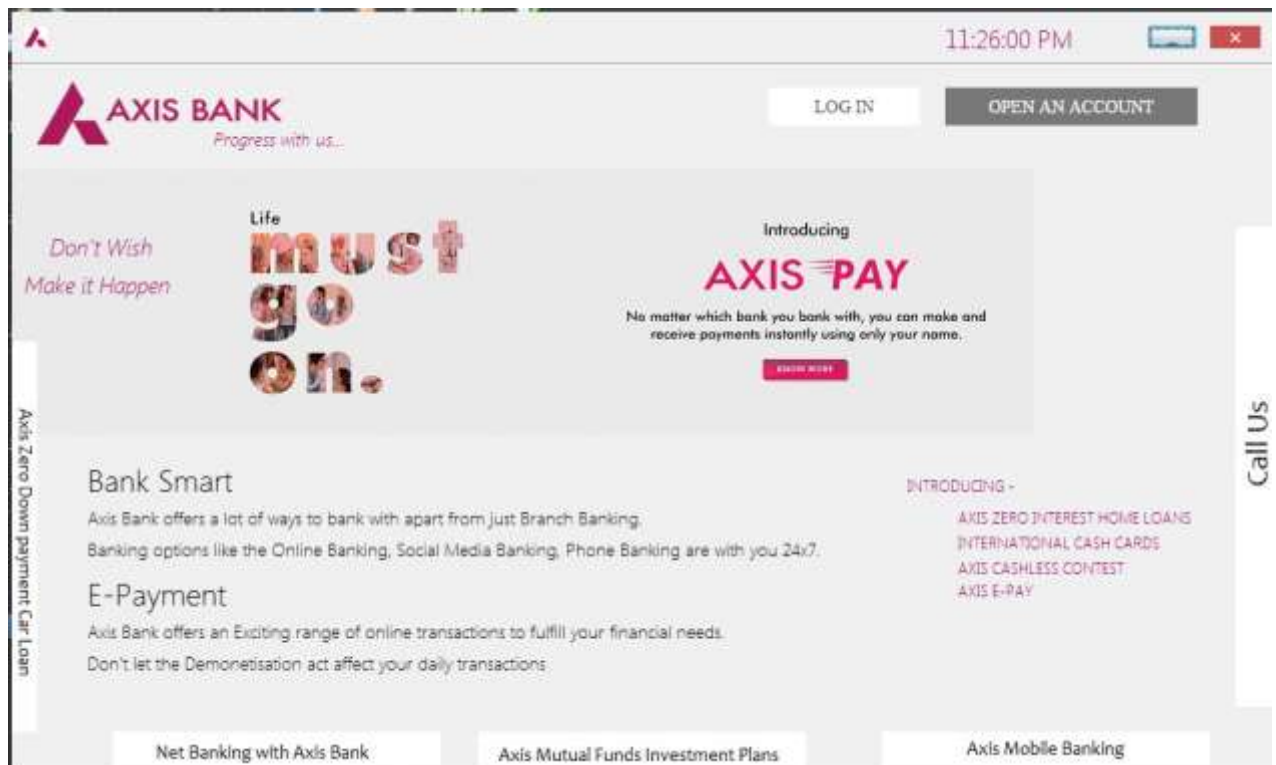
11:26:00 PM

AXIS BANK
Progress with us...

LOG IN

OPEN AN ACCOUNT

Don't Wish
Make it Happen

Life
must
go
on.

Introducing
AXIS PAY
No matter which bank you bank with, you can make and receive payments instantly using only your name.

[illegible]

Axis Zero Down payment Car Loan

Call Us

Bank Smart

Axis Bank offers a lot of ways to bank with apart from just Branch Banking.

Banking options like the Online Banking, Social Media Banking, Phone Banking are with you 24x7.

E-Payment

Axis Bank offers an Exciting range of online transactions to fulfill your financial needs.

Don't let the Demonetisation act affect your daily transactions

INTRODUCING -
AXIS ZERO INTEREST HOME LOANS
INTERNATIONAL CASH CARDS
AXIS CASHLESS CONTEST
AXIS E-PAY

Net Banking with Axis Bank

Axis Mutual Funds Investment Plans

Axis Mobile Banking